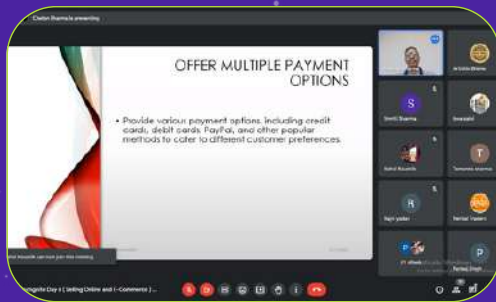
Chetan Sharma is presenting

OFFER MULTIPLE PAYMENT OPTIONS

• Provide various payment options, including credit cards, debit cards, PayPal, and other popular methods to cater to different customer preferences.

Srishti Sharma

Sonalakhi

Rahul Kaushik

Tamanna sharma

Rajni yadav

Nandini Yadav

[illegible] Kaushik can not join this meeting

Pankaj Singh

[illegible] Day 6 ( Selling Online and E-Commerce ) ...